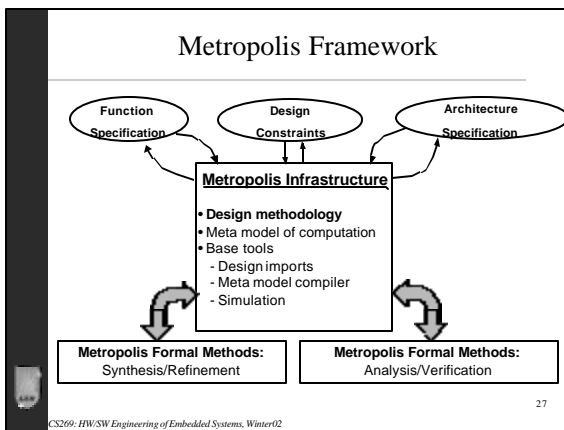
Metropolis Framework

Function Specification

Design Constraints

Architecture Specification

Metropolis Infrastructure

• Design methodology
• Meta model of computation
• Base tools
- Design imports
- Meta model compiler
- Simulation

Metropolis Formal Methods:
Synthesis/Refinement

Metropolis Formal Methods:
Analysis/Verification

27

CS269: HW/SW Engineering of Embedded Systems, Winter02